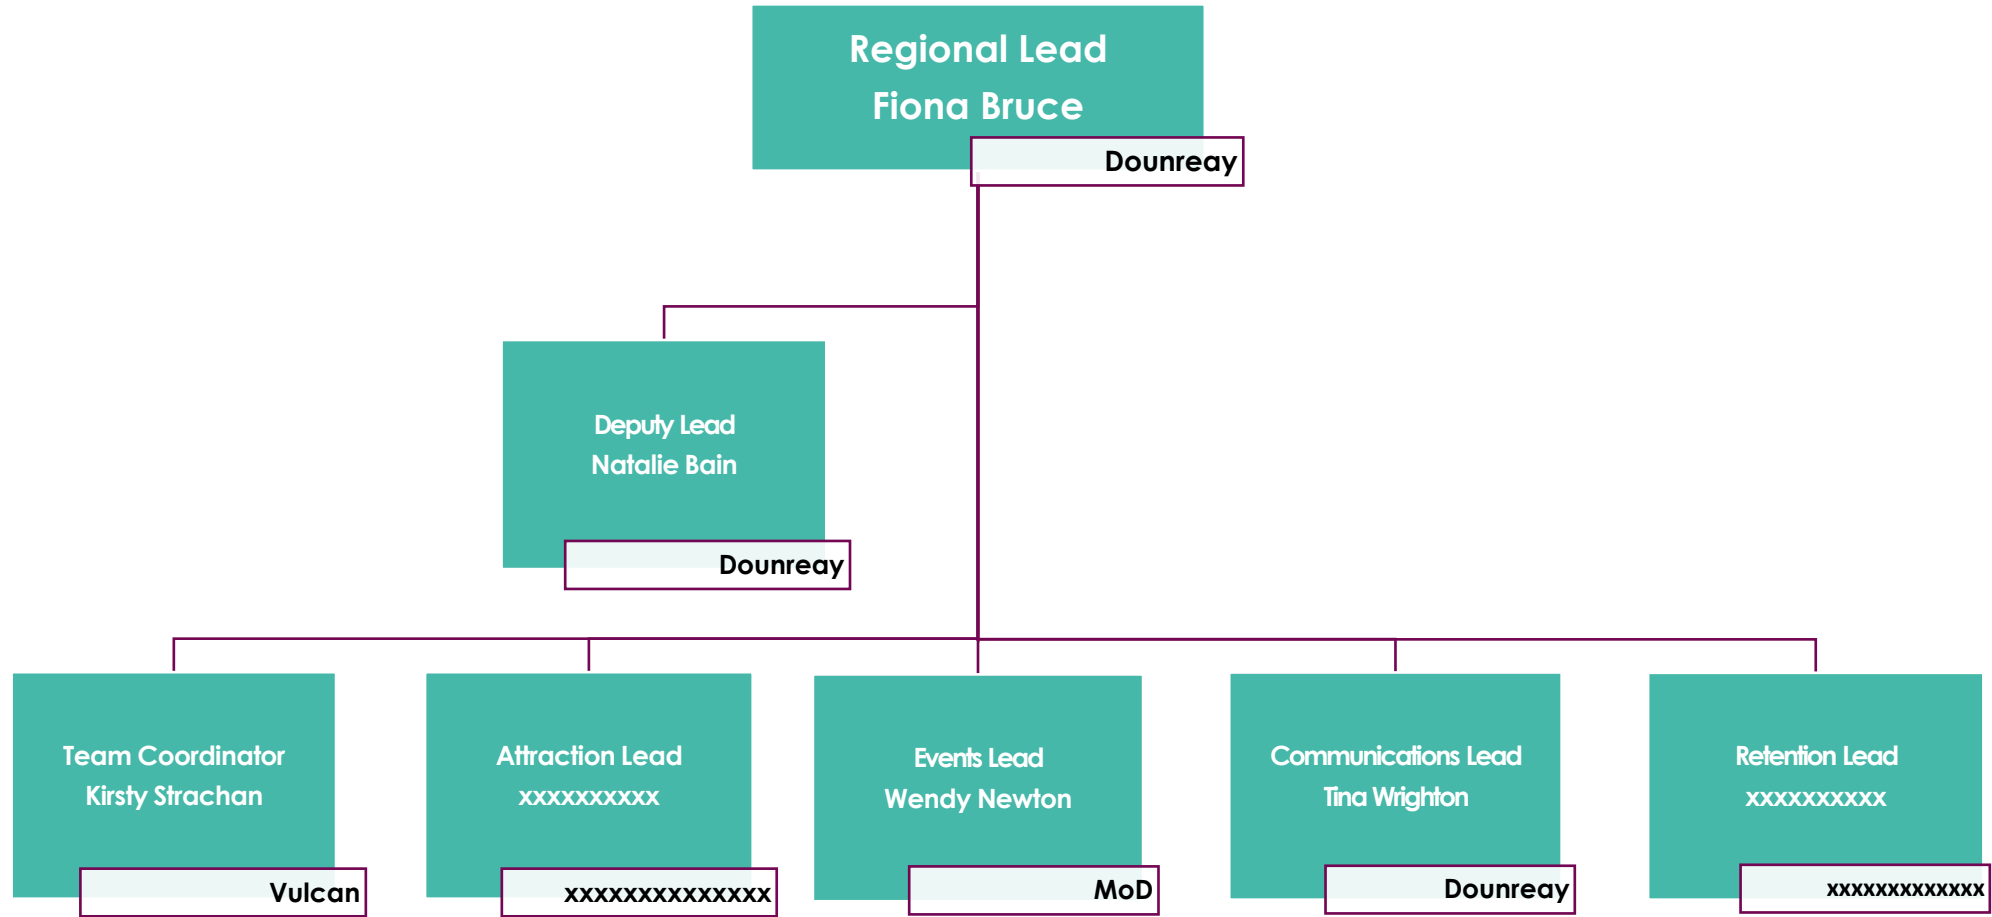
Regional Lead
Fiona Bruce
Dounreay

Deputy Lead
Natalie Bain
Dounreay

Team Coordinator
Kirsty Strachan
Vulcan

Attraction Lead
xxxxxxxxxx
xxxxxxxxxxxxxx

Events Lead
Wendy Newton
MoD

Communications Lead
Tina Wrighton
Dounreay

Retention Lead
xxxxxxxxxx
xxxxxxxxxxxxx